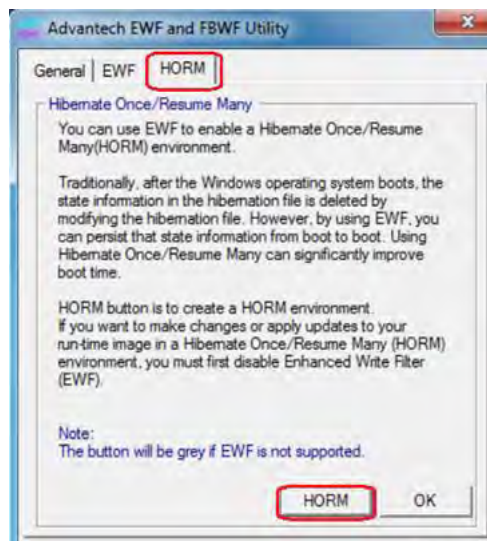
Advantech EWF and FBWF Utility

General | EWF | HORM

Hibernate Once/Resume Many

You can use EWF to enable a Hibernate Once/Resume Many(HORM) environment.

Traditionally, after the Windows operating system boots, the state information in the hibernation file is deleted by modifying the hibernation file. However, by using EWF, you can persist that state information from boot to boot. Using Hibernate Once/Resume Many can significantly improve boot time.

HORM button is to create a HORM environment.
If you want to make changes or apply updates to your run-time image in a Hibernate Once/Resume Many (HORM) environment, you must first disable Enhanced Write Filter (EWF).

Note:
The button will be grey if EWF is not supported.

HORM | OK